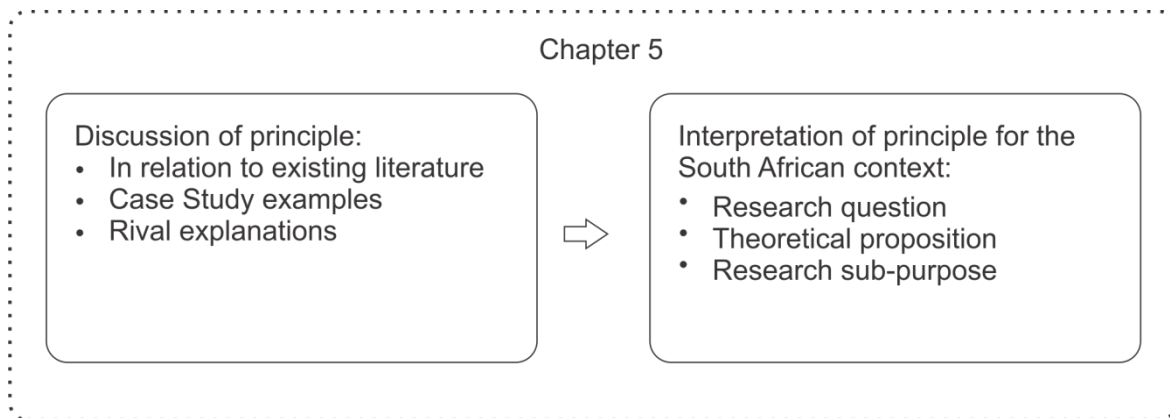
Chapter 5

Discussion of principle:
- In relation to existing literature
- Case Study examples
- Rival explanations

Interpretation of principle for the South African context:
- Research question
- Theoretical proposition
- Research sub-purpose